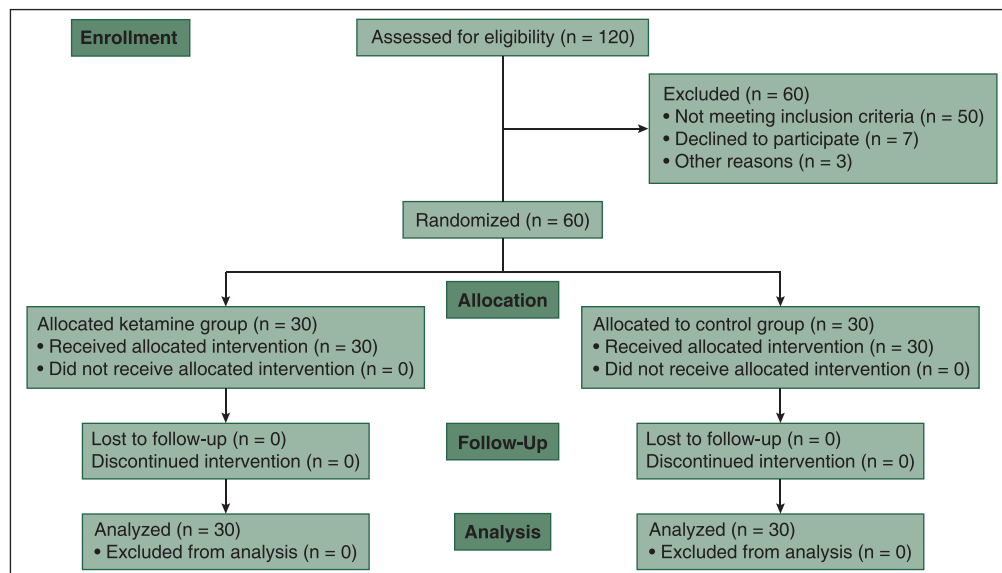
Enrollment

Assessed for eligibility (n = 120)

Excluded (n = 60)
• Not meeting inclusion criteria (n = 50)
• Declined to participate (n = 7)
• Other reasons (n = 3)

Randomized (n = 60)

Allocation

Allocated ketamine group (n = 30)
• Received allocated intervention (n = 30)
• Did not receive allocated intervention (n = 0)

Allocated to control group (n = 30)
• Received allocated intervention (n = 30)
• Did not receive allocated intervention (n = 0)

Follow-Up

Lost to follow-up (n = 0)
Discontinued intervention (n = 0)

Lost to follow-up (n = 0)
Discontinued intervention (n = 0)

Analysis

Analyzed (n = 30)
• Excluded from analysis (n = 0)

Analyzed (n = 30)
• Excluded from analysis (n = 0)